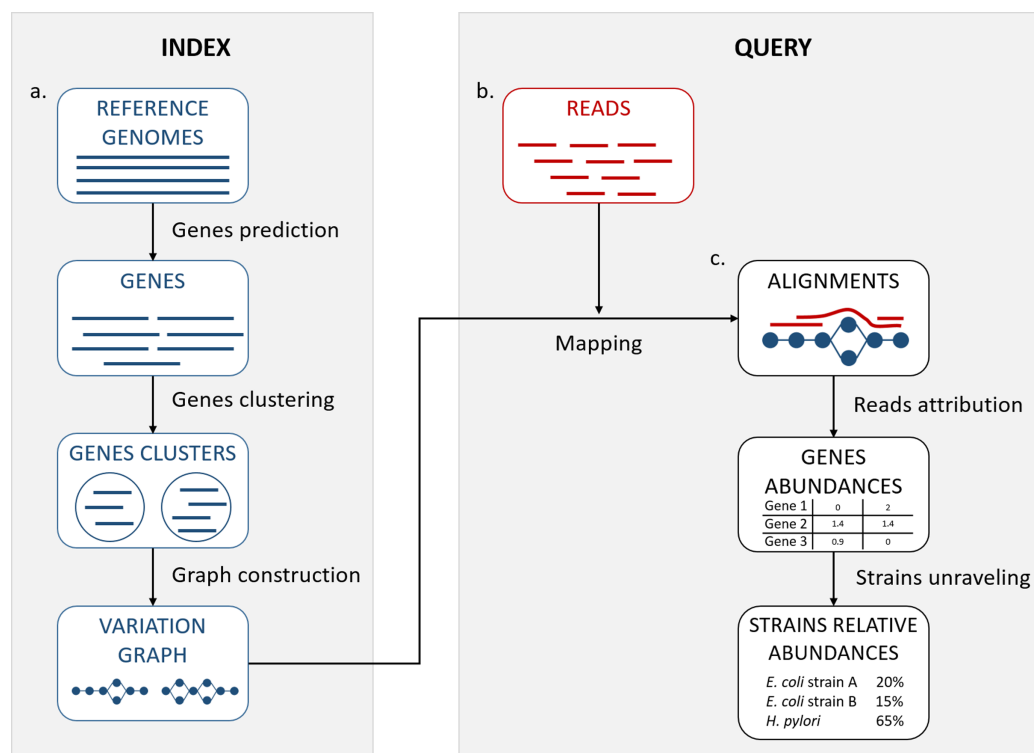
INDEX

a.

REFERENCE GENOMES

Genes prediction

GENES

Genes clustering

GENES CLUSTERS

Graph construction

VARIATION GRAPH

QUERY

b.

READS

Mapping

c.

ALIGNMENTS

Reads attribution

GENES ABUNDANCES

| Gene 1 | 0 | 2 |
|---|---|---|
| Gene 2 | 1.4 | 1.4 |
| Gene 3 | 0.9 | 0 |

Strains unraveling

STRAINS RELATIVE ABUNDANCES

E. coli strain A 20%
E. coli strain B 15%
H. pylori 65%